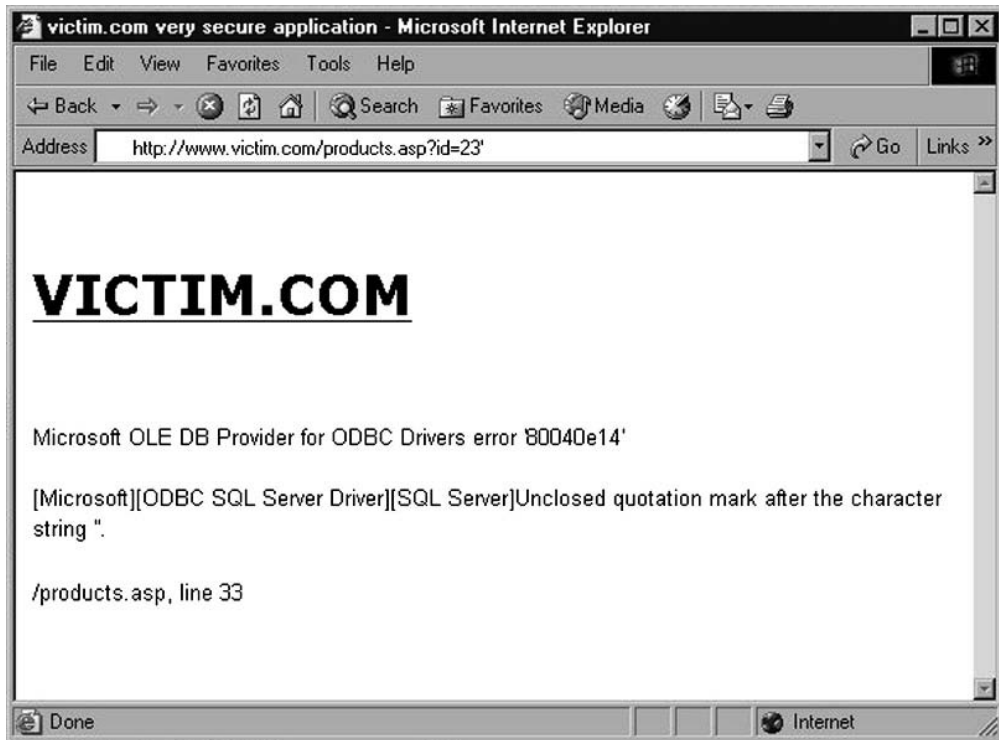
victim.com very secure application - Microsoft Internet Explorer

File Edit View Favorites Tools Help

Back Search Favorites Media

Address http://www.victim.com/products.asp?id=23' Go Links »

VICTIM.COM

Microsoft OLE DB Provider for ODBC Drivers error '80040e14'

[Microsoft][ODBC SQL Server Driver][SQL Server]Unclosed quotation mark after the character string ''.

/products.asp, line 33

Done Internet